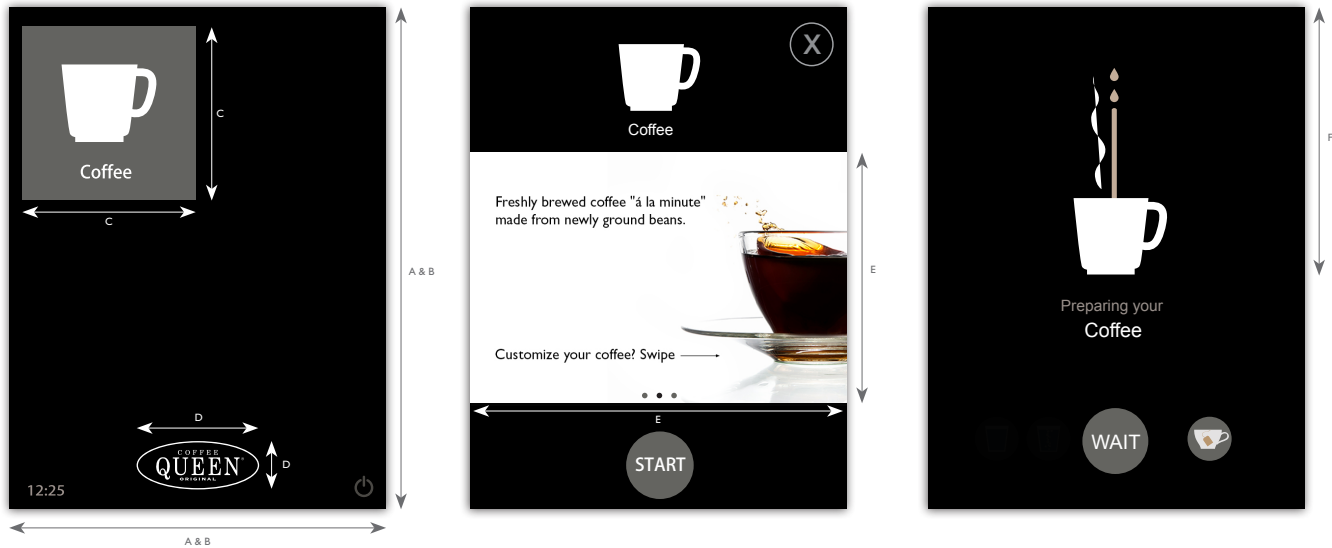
Coffee

C

C

D

COFFEE
QUEEN
ORIGINAL

D

12:25

A & B

A & B

X

Coffee

Freshly brewed coffee "á la minute" made from newly ground beans.

Customize your coffee? Swipe

E

E

START

Preparing your
Coffee

F

WAIT